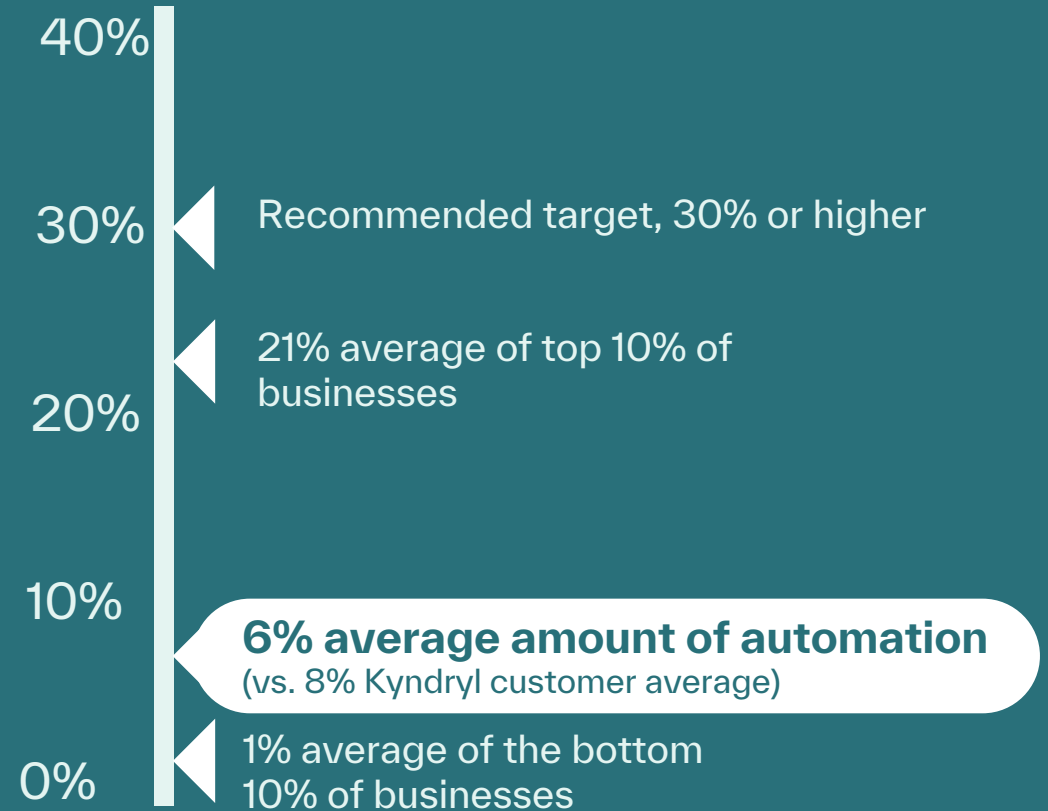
40%

30%

Recommended target, 30% or higher

21% average of top 10% of businesses

20%

10%

6% average amount of automation
(vs. 8% Kyndryl customer average)

1% average of the bottom 10% of businesses

0%